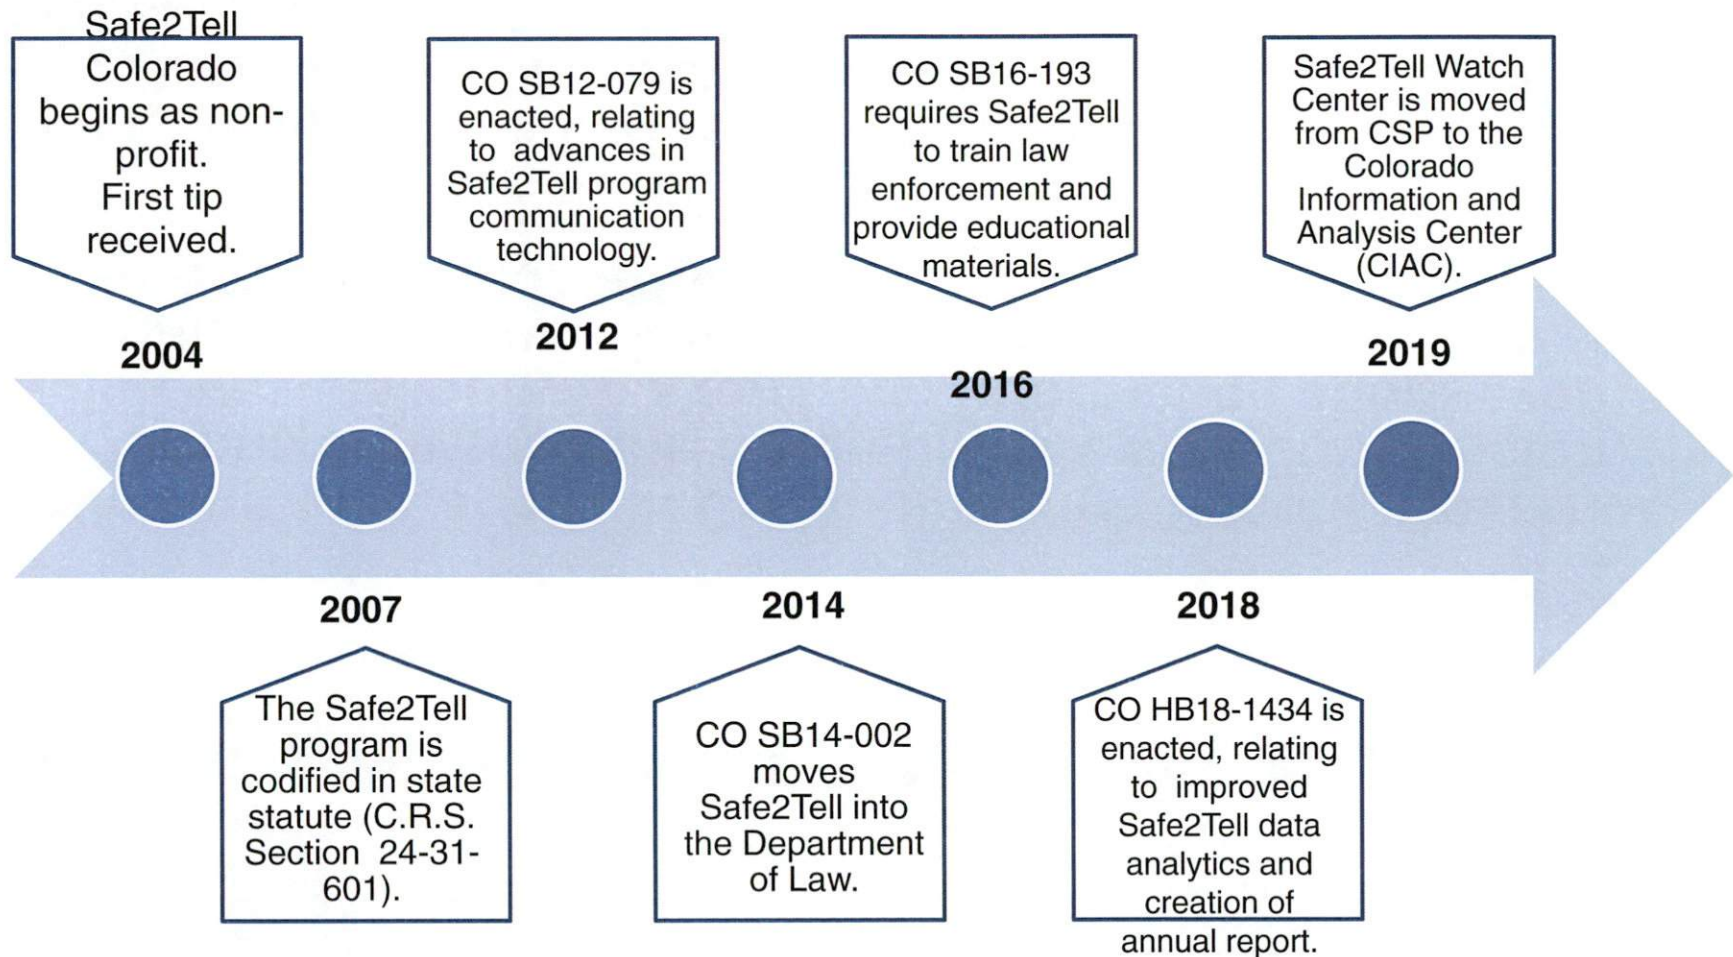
Safe2Tell Colorado begins as non-profit. First tip received.

2004

CO SB12-079 is enacted, relating to advances in Safe2Tell program communication technology.

2012

CO SB16-193 requires Safe2Tell to train law enforcement and provide educational materials.

2016

Safe2Tell Watch Center is moved from CSP to the Colorado Information and Analysis Center (CIAC).

2019

2007

The Safe2Tell program is codified in state statute (C.R.S. Section 24-31-601).

2014

CO SB14-002 moves Safe2Tell into the Department of Law.

2018

CO HB18-1434 is enacted, relating to improved Safe2Tell data analytics and creation of annual report.